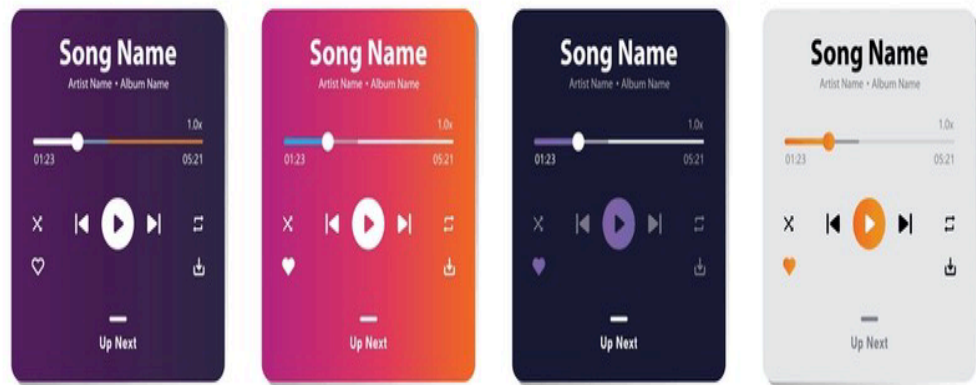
Song Name
Artist Name • Album Name
1.0x
01:23
05:21
Up Next

Song Name
Artist Name • Album Name
1.0x
01:23
05:21
Up Next

Song Name
Artist Name • Album Name
1.0x
01:23
05:21
Up Next

Song Name
Artist Name • Album Name
1.0x
01:23
05:21
Up Next